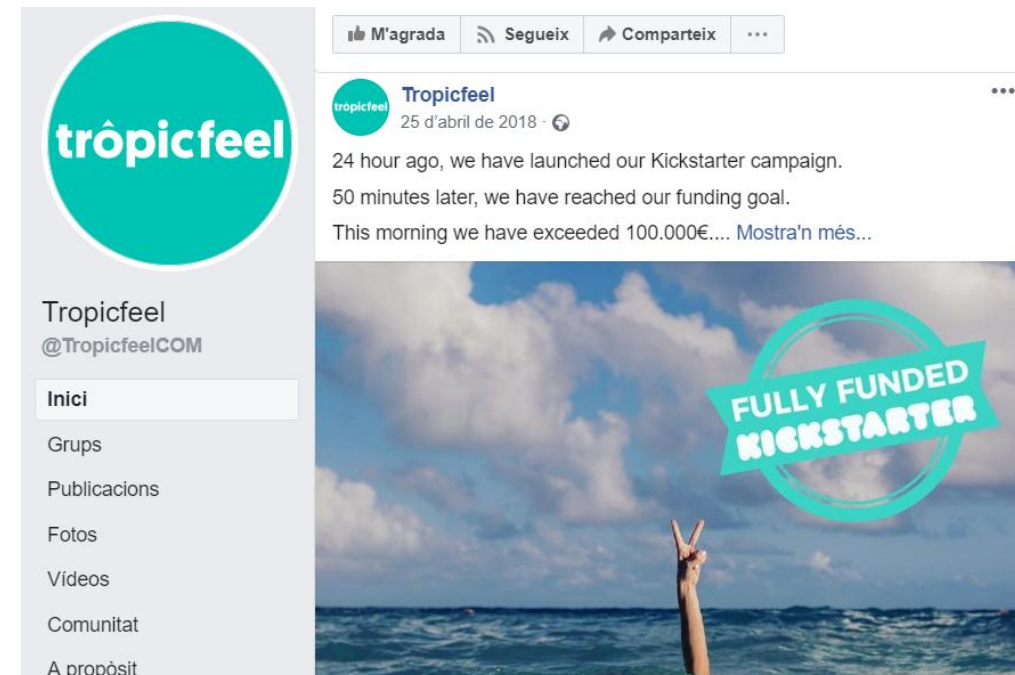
trôpicfeel

Tropicfeel
@TropicfeelCOM

Inici
Grups
Publicacions
Fotos
Vídeos
Comunitat
A propòsit

M'agrada
Segueix
Comparteix
...

trôpicfeel
Tropicfeel
25 d'abril de 2018 ·

24 hour ago, we have launched our Kickstarter campaign.

50 minutes later, we have reached our funding goal.

This morning we have exceeded 100.000€.... Mostra'n més...

FULLY FUNDED
KICKSTARTER